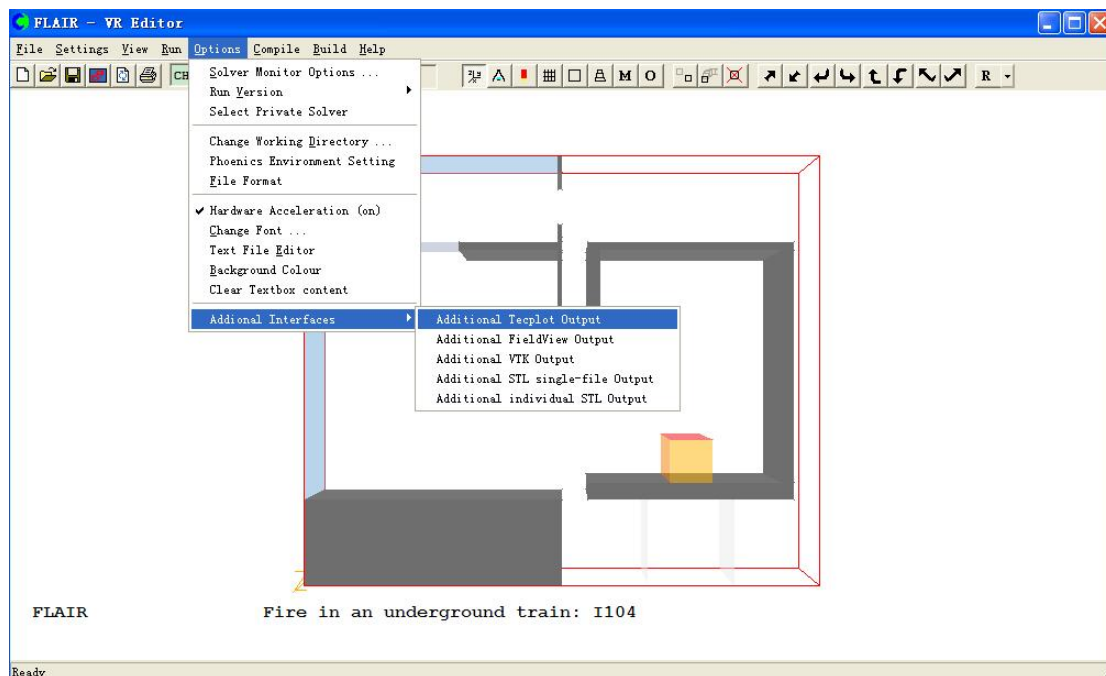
FLAIR - VR Editor

File Settings View Run Options Compile Build Help

CH

M O R

Solver Monitor Options ...
Run Version
Select Private Solver
Change Working Directory ...
Phoenics Environment Setting
File Format
✔ Hardware Acceleration (on)
Change Font ...
Text File Editor
Background Colour
Clear Textbox content
Addional Interfaces

Additional Tecplot Output
Additional FieldView Output
Additional VTK Output
Additional STL single-file Output
Additional individual STL Output

FLAIR

Fire in an underground train: I104

Ready